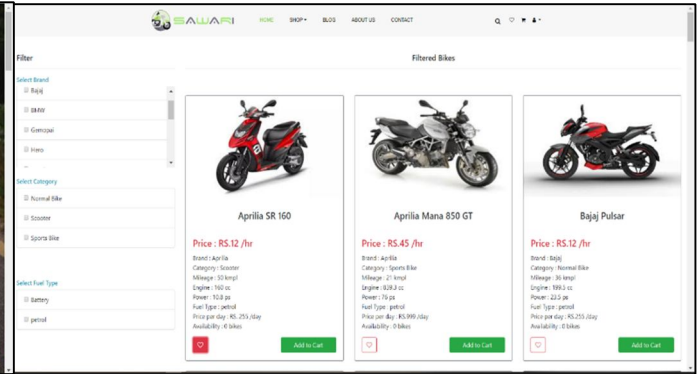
SAWARI HOME SHOP ▾ BLOG ABOUT US CONTACT

Filter

Select Brand
Bajaj
BMW
Gemopai
Hero

Select Category
Normal Bike
Scooter
Sports Bike

Select Fuel Type
Battery
petrol

Filtered Bikes

Aprilia SR 160
Price : RS.12 /hr
Brand : Aprilia
Category : Scooter
Mileage : 30 kmpl
Engine : 160 cc
Power : 10.8 ps
Fuel Type : petrol
Price per day : RS.255 /day
Availability : 0 bikes
Add to Cart

Aprilia Mana 850 GT
Price : RS.45 /hr
Brand : Aprilia
Category : Sports Bike
Mileage : 21 kmpl
Engine : 839.3 cc
Power : 76 ps
Fuel Type : petrol
Price per day : RS.999 /day
Availability : 0 bikes
Add to Cart

Bajaj Pulsar
Price : RS.12 /hr
Brand : Bajaj
Category : Normal Bike
Mileage : 36 kmpl
Engine : 199.5 cc
Power : 23.5 ps
Fuel Type : petrol
Price per day : RS.255 /day
Availability : 0 bikes
Add to Cart